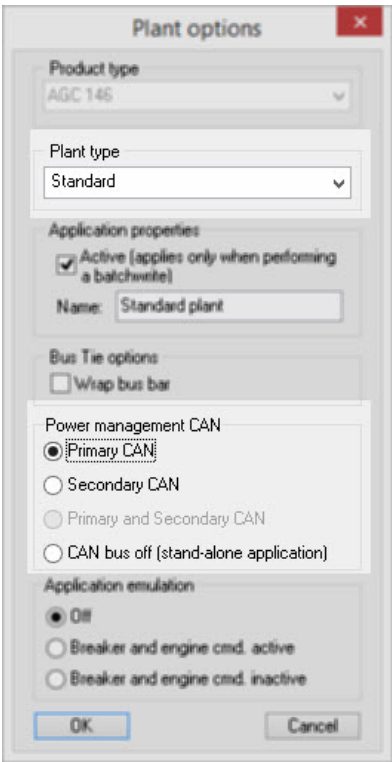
Plant options

Product type
AGC 146

Plant type
Standard

Application properties
Active (applies only when performing a batchwrite)
Name: Standard plant

Bus Tie options
Wrap bus bar

Power management CAN
Primary CAN
Secondary CAN
Primary and Secondary CAN
CAN bus off (stand-alone application)

Application emulation
Off
Breaker and engine cmd. active
Breaker and engine cmd. inactive

OK
Cancel